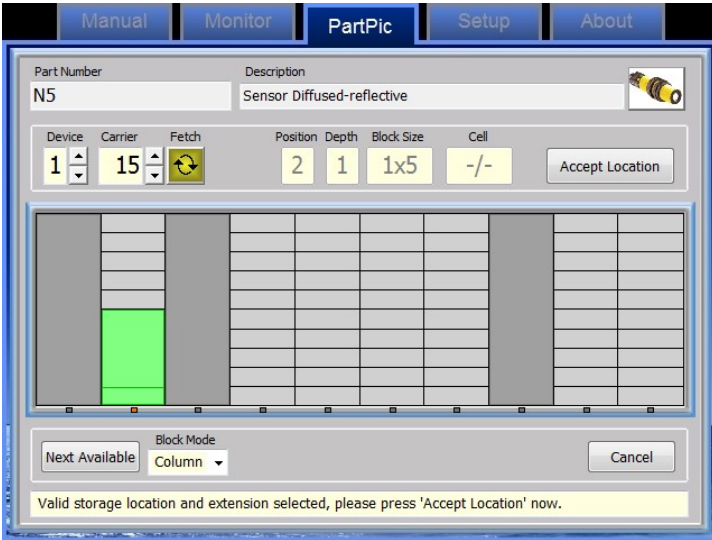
Manual
Monitor
PartPic
Setup
About

Part Number
N5
Description
Sensor Diffused-reflective

Device
1
Carrier
15
Fetch
Position
2
Depth
1
Block Size
1x5
Cell
-/-
Accept Location

Next Available
Block Mode
Column
Cancel

Valid storage location and extension selected, please press 'Accept Location' now.